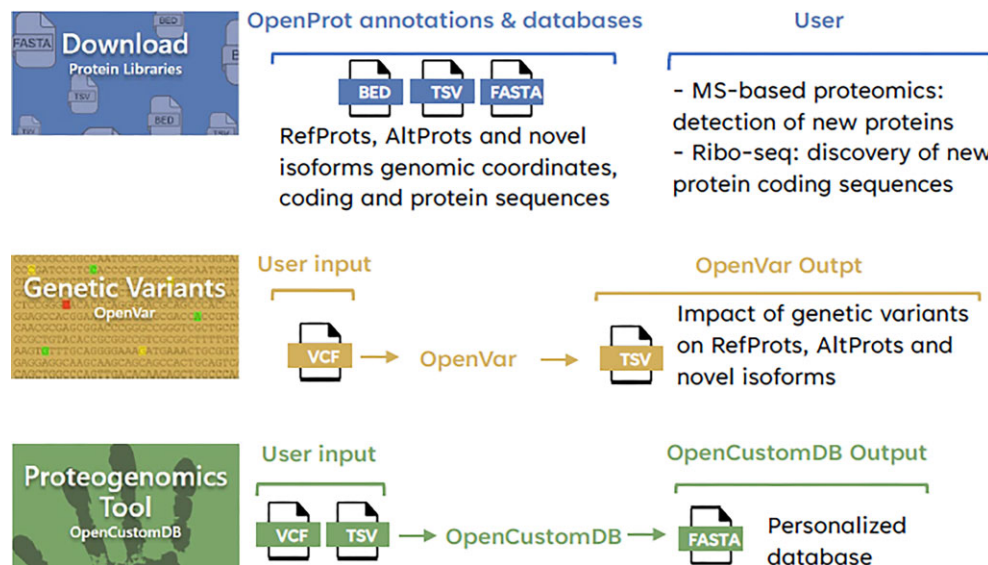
FASTA BED TSV

Download
Protein Libraries

OpenProt annotations & databases

BED TSV FASTA

RefProts, AltProts and novel isoforms genomic coordinates, coding and protein sequences

User

- MS-based proteomics: detection of new proteins
- Ribo-seq: discovery of new protein coding sequences

Genetic Variants
OpenVar

User input

VCF → OpenVar → TSV

OpenVar Outpt

Impact of genetic variants on RefProts, AltProts and novel isoforms

Proteogenomics Tool
OpenCustomDB

User input

VCF TSV → OpenCustomDB → FASTA

OpenCustomDB Output

Personalized database